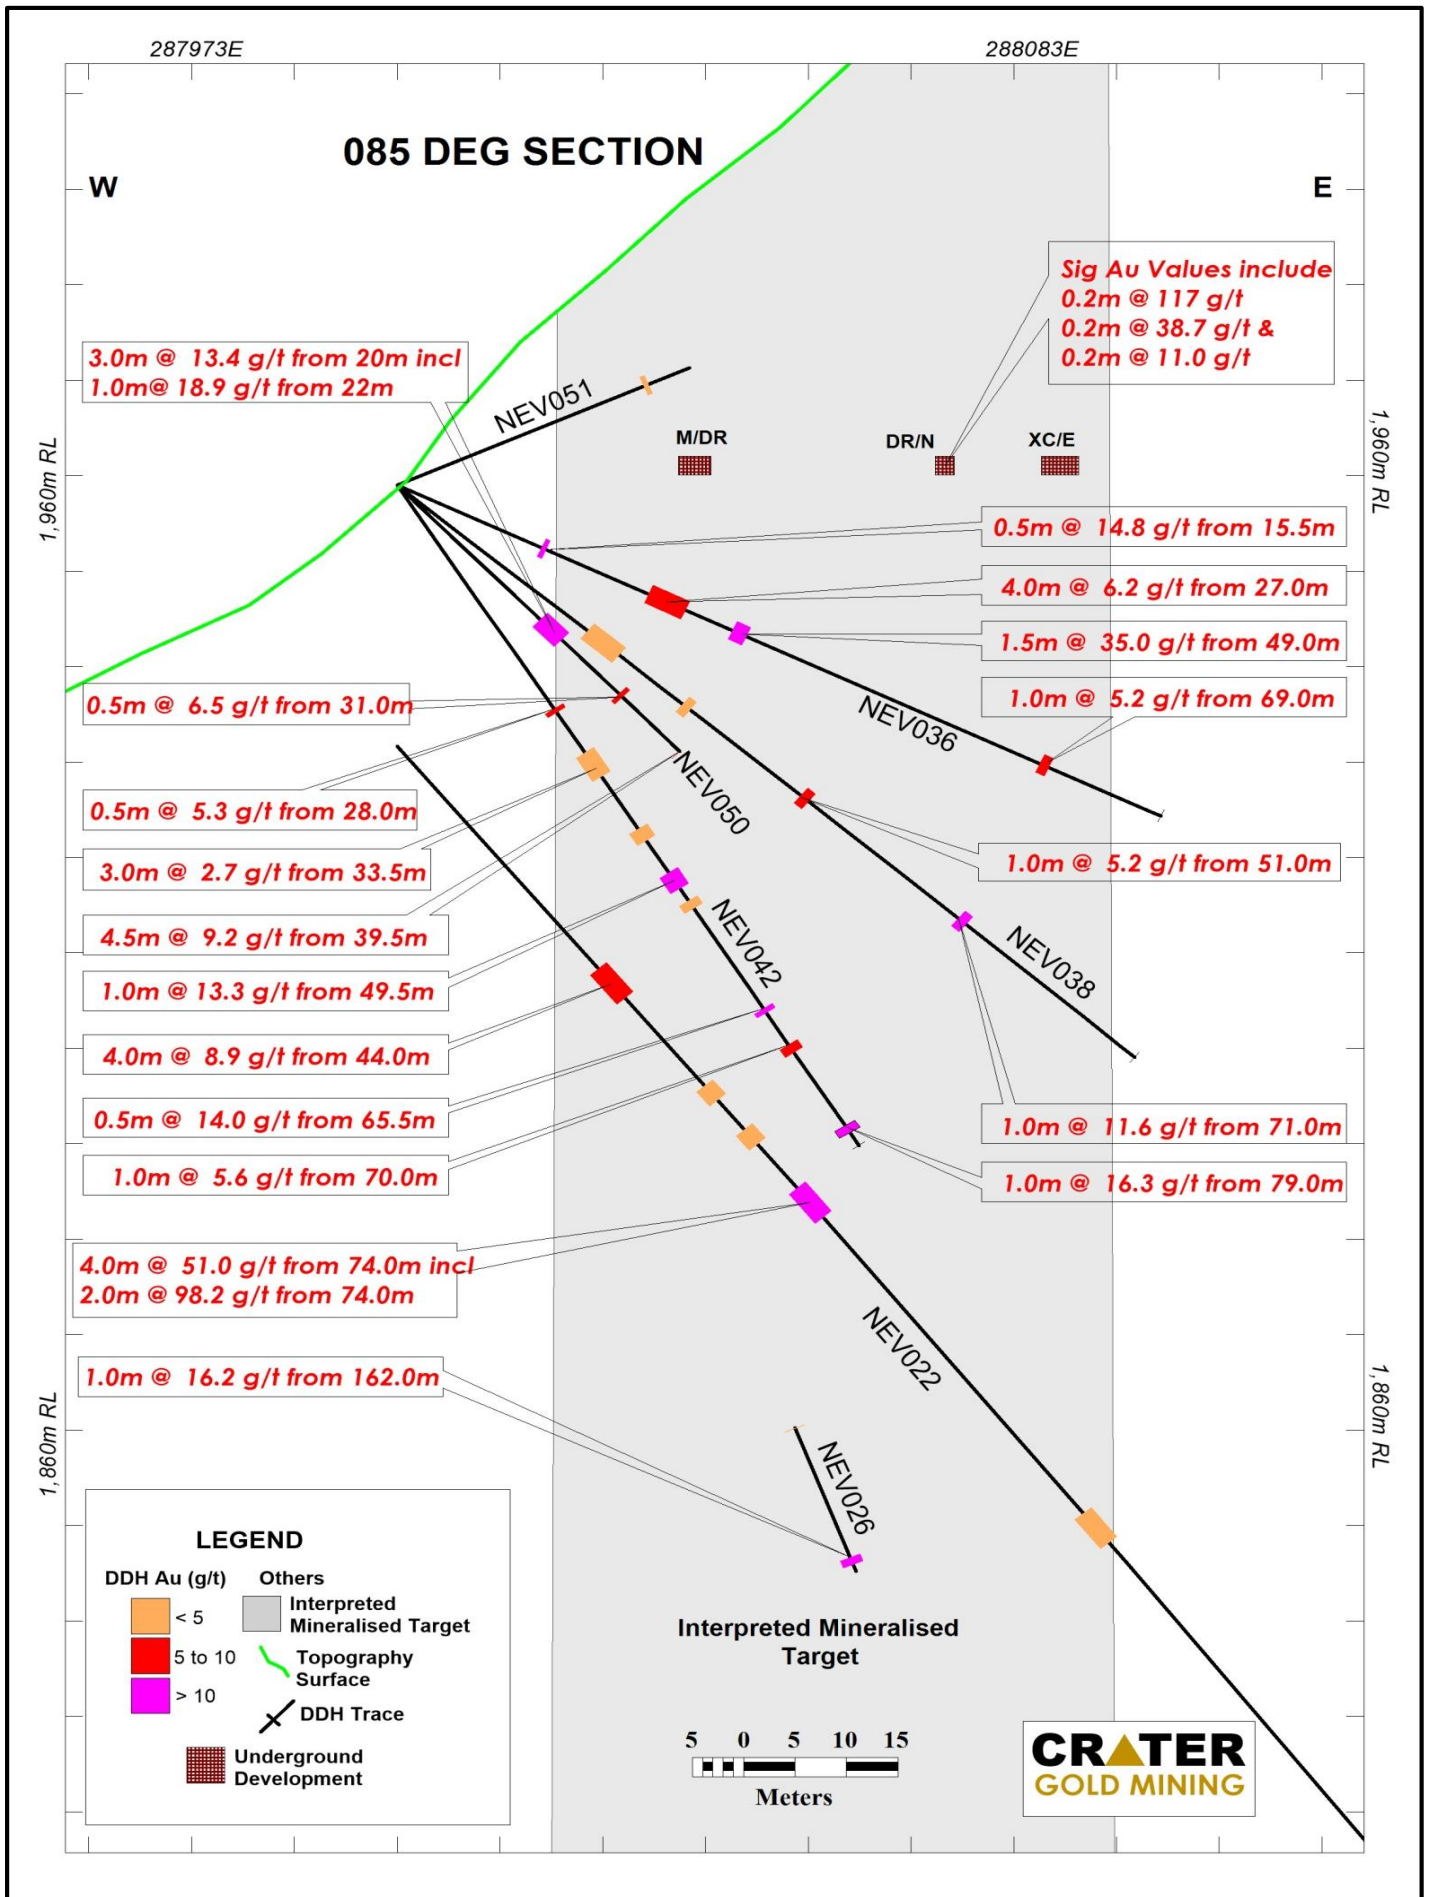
287973E

288083E

085 DEG SECTION

W

E

Sig Au Values include
0.2m @ 117 g/t
0.2m @ 38.7 g/t &
0.2m @ 11.0 g/t

3.0m @ 13.4 g/t from 20m incl
1.0m@ 18.9 g/t from 22m

NEV051

M/DR

DR/N

XC/E

1,960m RL

1,960m RL

0.5m @ 14.8 g/t from 15.5m

4.0m @ 6.2 g/t from 27.0m

1.5m @ 35.0 g/t from 49.0m

1.0m @ 5.2 g/t from 69.0m

0.5m @ 6.5 g/t from 31.0m

NEV036

0.5m @ 5.3 g/t from 28.0m

NEV050

3.0m @ 2.7 g/t from 33.5m

1.0m @ 5.2 g/t from 51.0m

4.5m @ 9.2 g/t from 39.5m

NEV042

NEV038

1.0m @ 13.3 g/t from 49.5m

4.0m @ 8.9 g/t from 44.0m

0.5m @ 14.0 g/t from 65.5m

1.0m @ 11.6 g/t from 71.0m

1.0m @ 5.6 g/t from 70.0m

1.0m @ 16.3 g/t from 79.0m

4.0m @ 51.0 g/t from 74.0m incl
2.0m @ 98.2 g/t from 74.0m

NEV022

1.0m @ 16.2 g/t from 162.0m

1,860m RL

1,860m RL

NEV026

LEGEND

DDH Au (g/t)

Others

< 5

Interpreted Mineralised Target

5 to 10

Topography Surface

> 10

DDH Trace

Underground Development

Interpreted Mineralised Target

5 0 5 10 15

Meters

CRATER
GOLD MINING